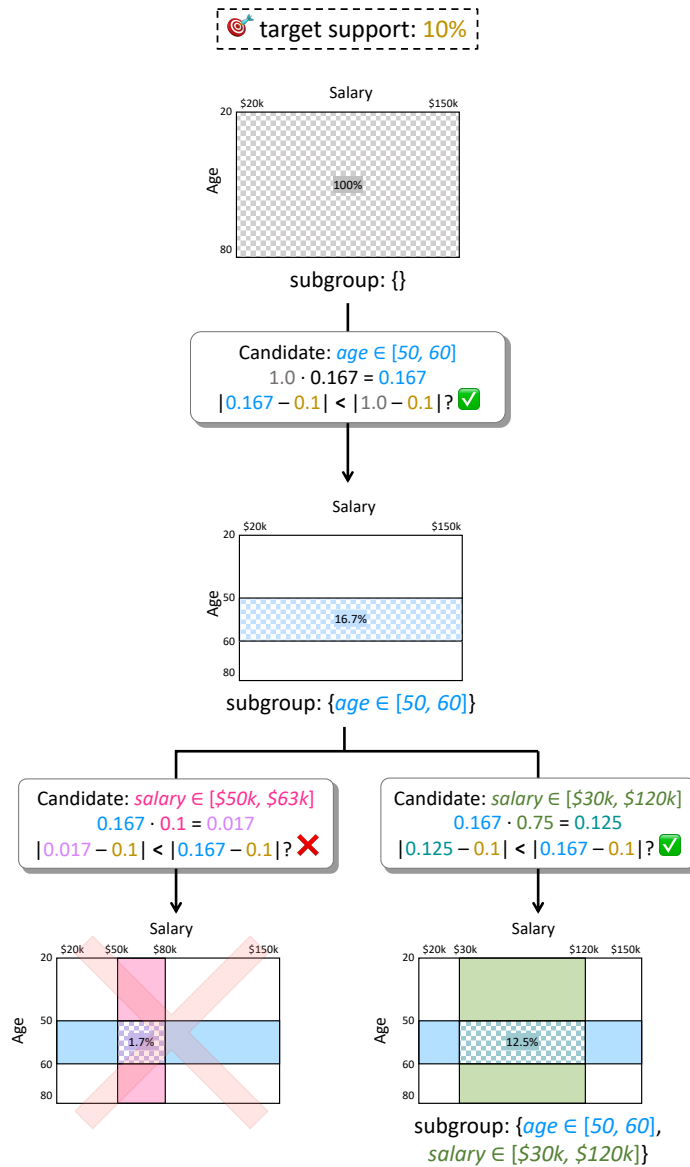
target support: 10%

Salary
\$20k \$150k
20
Age
80
100%

subgroup: {}

Candidate: $age \in [50, 60]$
$1.0 \cdot 0.167 = 0.167$
$|0.167 - 0.1| < |1.0 - 0.1|$? ✅

Salary
\$20k \$150k
20
Age
50
60
80
16.7%

subgroup: {$age \in [50, 60]$}

Candidate: $salary \in [\$50k, \$63k]$
$0.167 \cdot 0.1 = 0.017$
$|0.017 - 0.1| < |0.167 - 0.1|$? ❌

Candidate: $salary \in [\$30k, \$120k]$
$0.167 \cdot 0.75 = 0.125$
$|0.125 - 0.1| < |0.167 - 0.1|$? ✅

Salary
\$20k \$50k \$80k \$150k
20
Age
50
60
80
1.7%

Salary
\$20k \$30k \$120k \$150k
20
Age
50
60
80
12.5%

subgroup: {$age \in [50, 60]$, $salary \in [\$30k, \$120k]$}